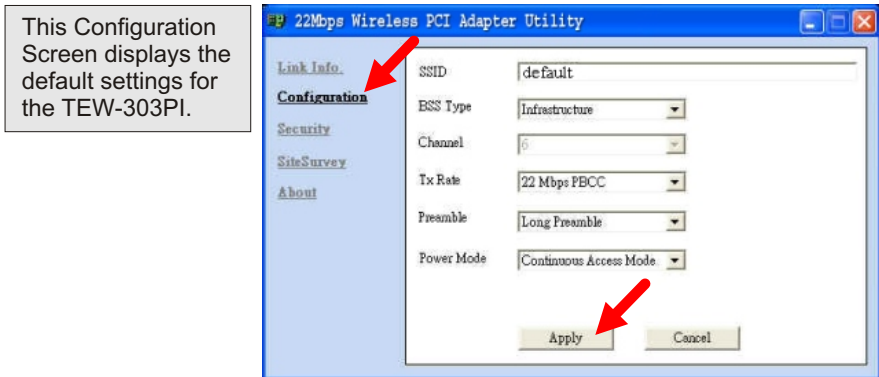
This Configuration Screen displays the default settings for the TEW-303PI.

22Mbps Wireless PCI Adapter Utility

Link Info.
Configuration
Security
SiteSurvey
About

SSID default
BSS Type Infrastructure
Channel 6
Tx Rate 22 Mbps PBCC
Preamble Long Preamble
Power Mode Continuous Access Mode.

Apply Cancel